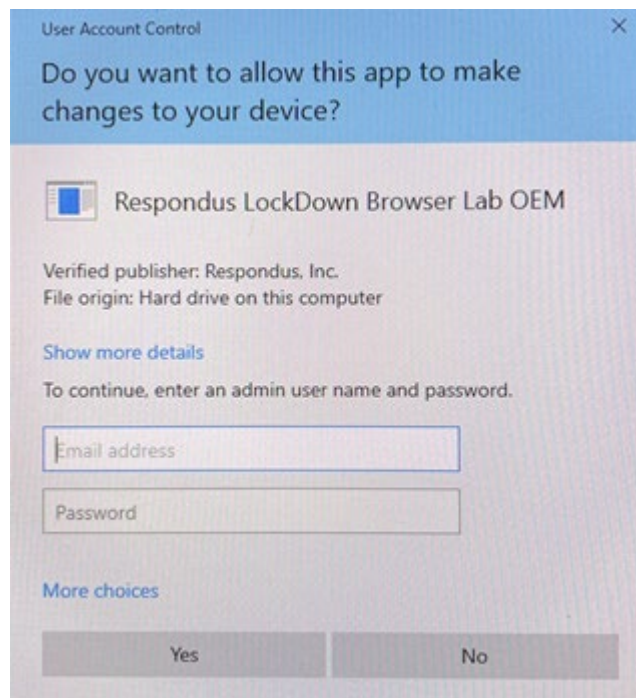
User Account Control

×

Do you want to allow this app to make changes to your device?

Respondus LockDown Browser Lab OEM

Verified publisher: Respondus, Inc.
File origin: Hard drive on this computer

Show more details

To continue, enter an admin user name and password.

Email address

Password

More choices

Yes

No